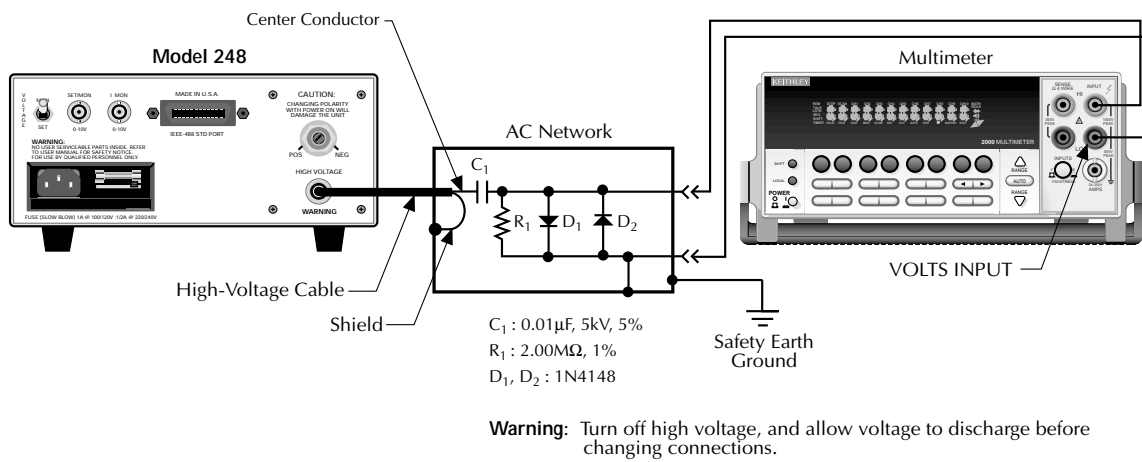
Center Conductor

Model 248

VOLTAGE

SET

SET/MON 0-10V

I MON 0-10V

MADE IN U.S.A.

IEEE-488 STD PORT

CAUTION: CHANGING POLARITY WITH POWER ON WILL DAMAGE THE UNIT

POS

NEG

WARNING: NO USER SERVICEABLE PARTS INSIDE. REFER TO USER MANUAL FOR SAFETY NOTICE. FOR USE BY QUALIFIED PERSONNEL ONLY.

HIGH VOLTAGE

WARNING

FUSE (SLOW BLOW) 1A @ 100/120V 1/2A @ 220/240V

AC Network

$C_1$

$R_1$

$D_1$

$D_2$

Multimeter

KEITHLEY

2000 MULTIMETER

SHIFT

LOCAL

POWER

RANGE

AUTO

RANGE

SENSE

INPUT

HI

LO

INPUTS

AMPS

VOLTS INPUT

High-Voltage Cable

Shield

$C_1$ : 0.01µF, 5kV, 5%
$R_1$ : 2.00MΩ, 1%
$D_1$, $D_2$ : 1N4148

Safety Earth Ground

Warning: Turn off high voltage, and allow voltage to discharge before changing connections.